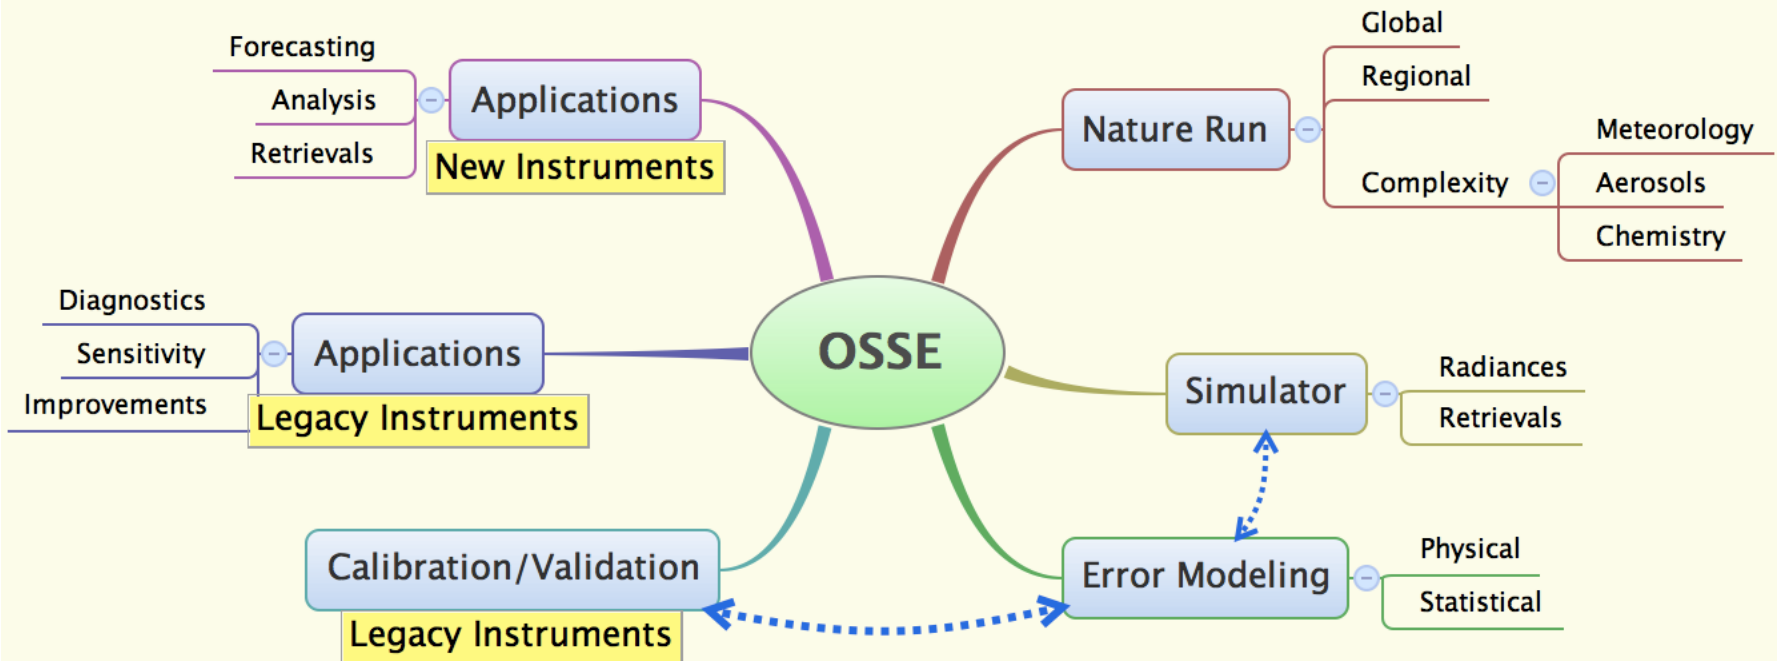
OSSE

Applications
New Instruments
Forecasting
Analysis
Retrievals

Nature Run
Global
Regional
Complexity
Meteorology
Aerosols
Chemistry

Applications
Legacy Instruments
Diagnostics
Sensitivity
Improvements

Simulator
Radiances
Retrievals

Calibration/Validation
Legacy Instruments

Error Modeling
Physical
Statistical